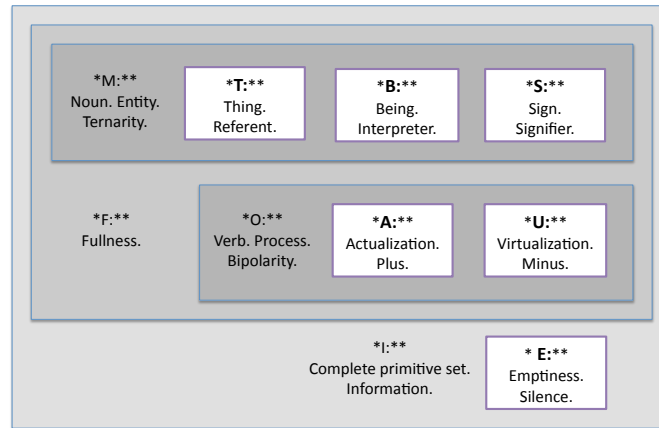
*M:**
Noun. Entity.
Ternarity.

*T:**
Thing.
Referent.

*B:**
Being.
Interpreter.

*S:**
Sign.
Signifier.

*F:**
Fullness.

*O:**
Verb. Process.
Bipolarity.

*A:**
Actualization.
Plus.

*U:**
Virtualization.
Minus.

*I:**
Complete primitive set.
Information.

* E:**
Emptiness.
Silence.